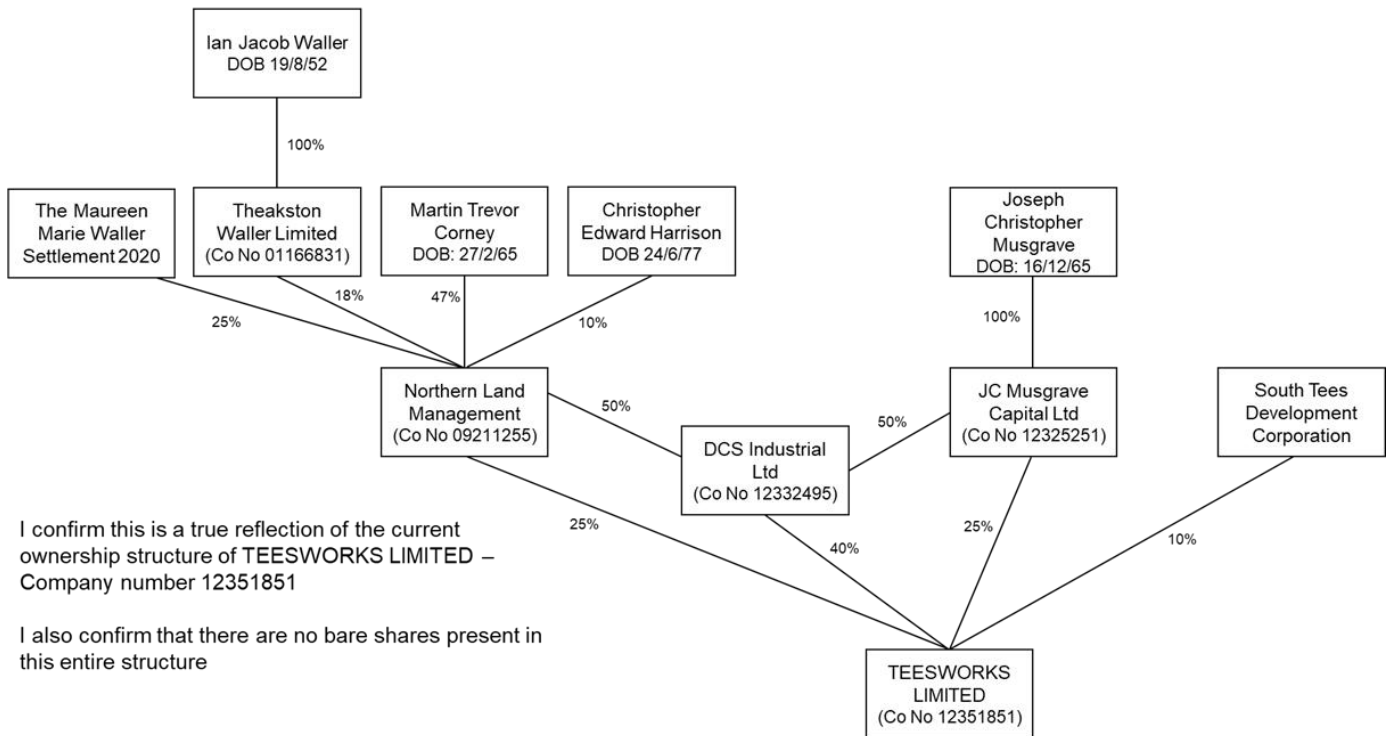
Ian Jacob Waller
DOB 19/8/52

100%

The Maureen Marie Waller Settlement 2020

Theakston Waller Limited (Co No 01166831)

Martin Trevor Corney DOB: 27/2/65

Christopher Edward Harrison DOB 24/6/77

Joseph Christopher Musgrave DOB: 16/12/65

25%

18%

47%

10%

100%

Northern Land Management (Co No 09211255)

50%

DCS Industrial Ltd (Co No 12332495)

50%

JC Musgrave Capital Ltd (Co No 12325251)

South Tees Development Corporation

25%

40%

25%

10%

TEESWORKS LIMITED (Co No 12351851)

I confirm this is a true reflection of the current ownership structure of TEESWORKS LIMITED – Company number 12351851

I also confirm that there are no bare shares present in this entire structure